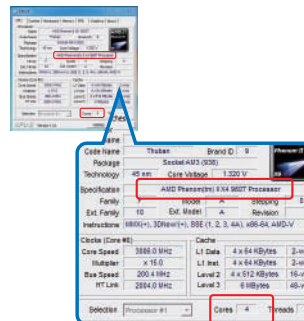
Name
Code Name | Thuban | Brand ID | 9
Package | Socket AM3 (938)
Technology | 45 nm | Core Voltage | 1.320 V

Specification | AMD Phenom(tm) II X4 960T Processor
Family | | Model | A | Stepping
Ext. Family | 10 | Ext. Model | A | Revision
Instructions | MMX(+), 3DNow!(+), SSE (1, 2, 3, 4A), x86-64, AMD-V

Clocks (Core #0)
Core Speed | 3699.0 MHz
Multiplier | x 15.0
Bus Speed | 200.4 MHz
HT Link | 2004.0 MHz

Cache
L1 Data | 4 x 64 KBytes
L1 Inst. | 4 x 64 KBytes
Level 2 | 4 x 512 KBytes
Level 3 | 6 MBytes

Selection | Processor #1 | Cores | 4 | Threads